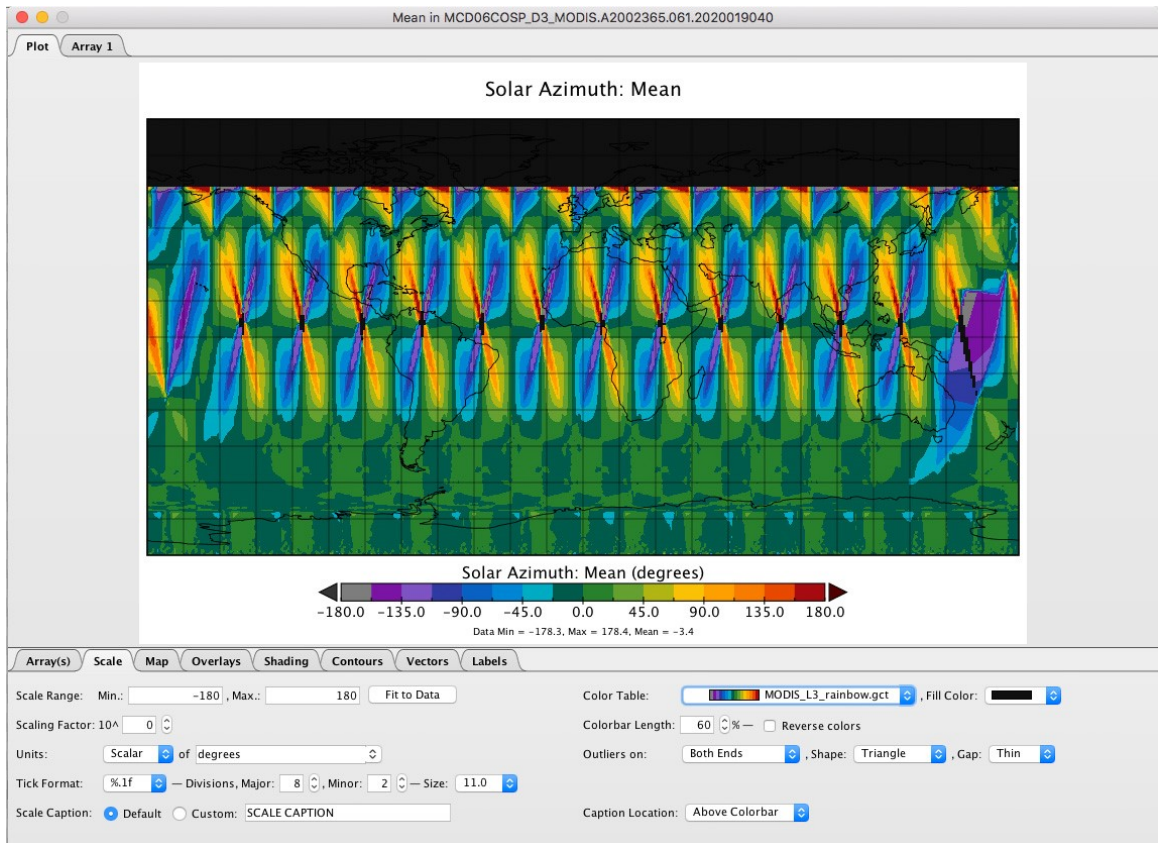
Mean in MCD06COSP_D3_MODIS.A2002365.061.2020019040

Plot | Array 1

Solar Azimuth: Mean

Solar Azimuth: Mean (degrees)

−180.0 −135.0 −90.0 −45.0 0.0 45.0 90.0 135.0 180.0

Data Min = −178.3, Max = 178.4, Mean = −3.4

Array(s) | Scale | Map | Overlays | Shading | Contours | Vectors | Labels

Scale Range: Min.: -180 , Max.: 180 Fit to Data

Scaling Factor: 10^ 0

Units: Scalar of degrees

Tick Format: %.1f — Divisions, Major: 8 , Minor: 2 — Size: 11.0

Scale Caption: Default Custom: SCALE CAPTION

Color Table: MODIS_L3_rainbow.gct , Fill Color:

Colorbar Length: 60 % — Reverse colors

Outliers on: Both Ends , Shape: Triangle , Gap: Thin

Caption Location: Above Colorbar